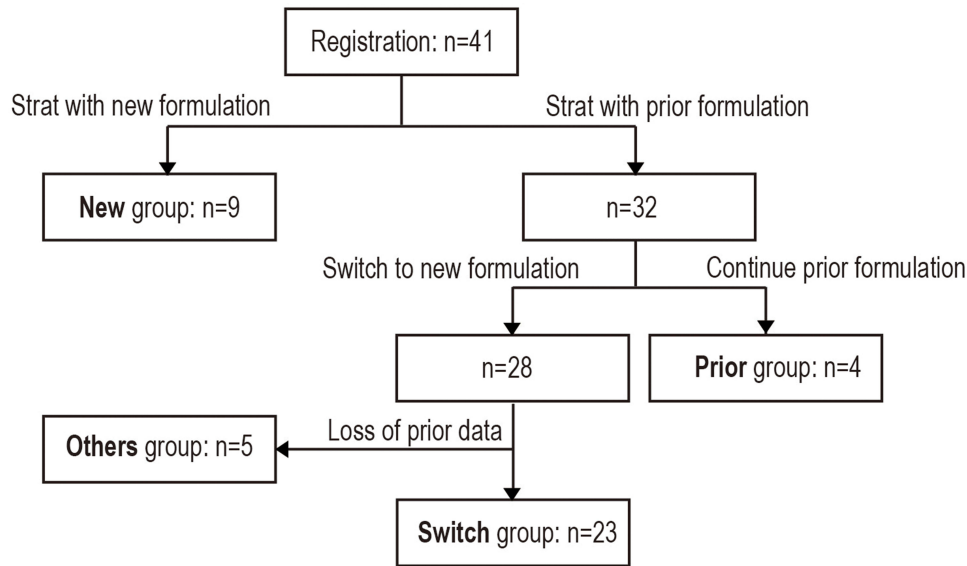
Registration: n=41

Strat with new formulation

Strat with prior formulation

**New** group: n=9

n=32

Switch to new formulation

Continue prior formulation

n=28

**Prior** group: n=4

Loss of prior data

**Others** group: n=5

**Switch** group: n=23